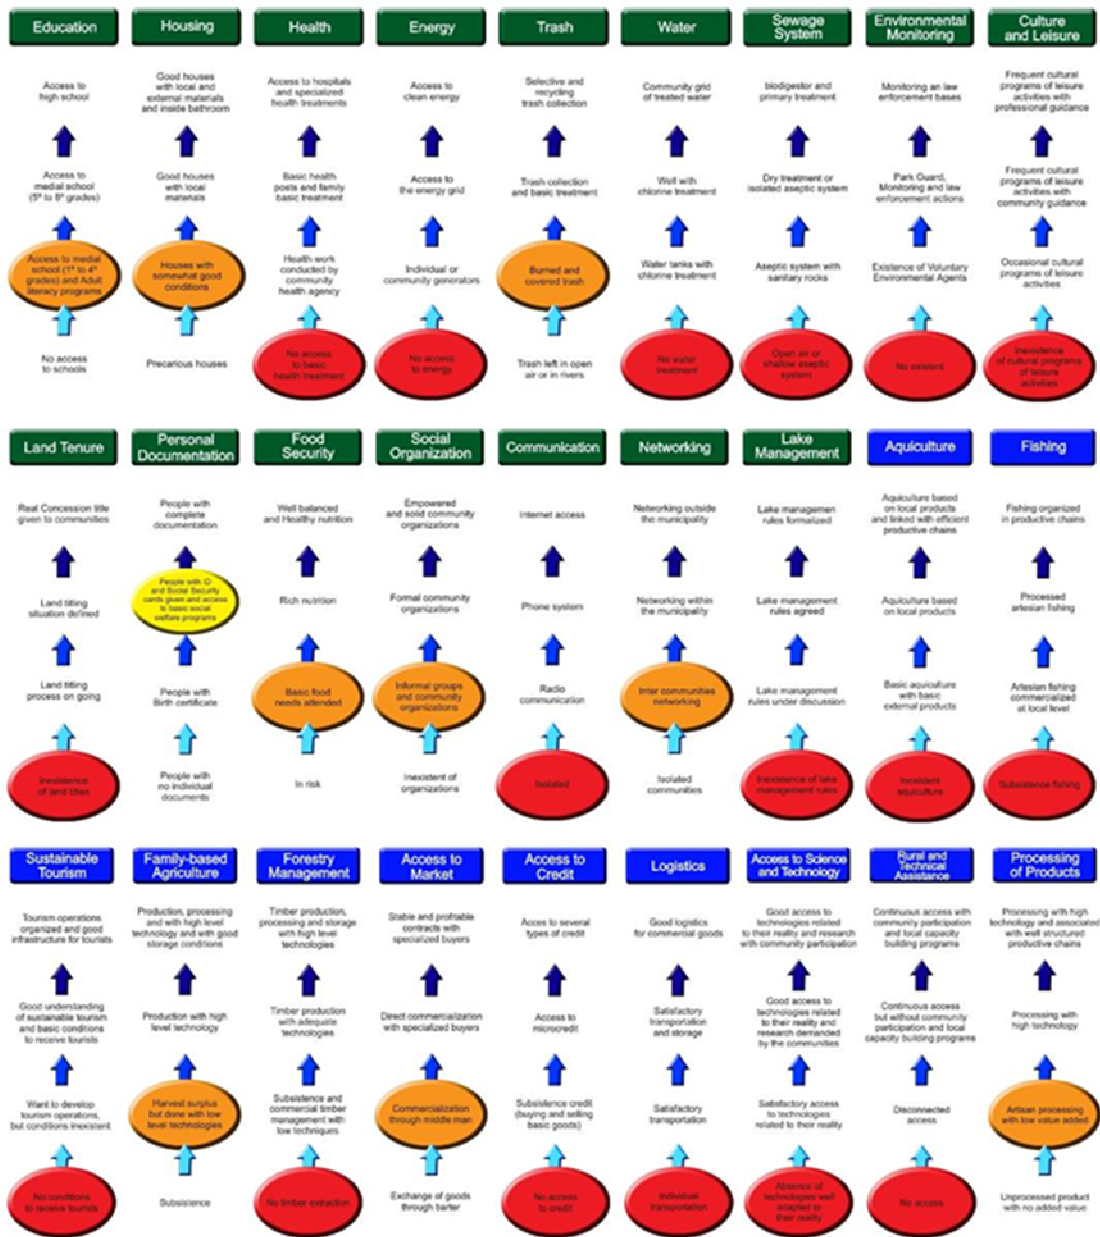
Education

Access to high school

Access to medial school (5º to 8º grades)

Access to medial school (1º to 4º grades) and Adult literacy programs

No access to schools

Housing

Good houses with local and external materials and inside bathroom

Good houses with local materials

Houses with somewhat good conditions

Precarious houses

Health

Access to hospitals and specialized health treatments

Basic health posts and family basic treatment

Health work conducted by community health agency

No access to basic health treatment

Energy

Access to clean energy

Access to the energy grid

Individual or community generators

No access to energy

Trash

Selective and recycling trash collection

Trash collection and basic treatment

Burned and covered trash

Trash left in open air or in rivers

Water

Community grid of treated water

Well with chlorine treatment

Water tanks with chlorine treatment

No water treatment

Sewage System

biodigestor and primary treatment

Dry treatment or isolated aseptic system

Aseptic system with sanitary rocks

Open air or shallow aseptic system

Environmental Monitoring

Monitoring an law enforcement bases

Park Guard, Monitoring and law enforcement actions

Existence of Voluntary Environmental Agents

No existent

Culture and Leisure

Frequent cultural programs of leisure activities with professional guidance

Frequent cultural programs of leisure activities with community guidance

Occasional cultural programs of leisure activities

Inexistence of cultural programs of leisure activities

Land Tenure

Real Concession title given to communities

Land titling situation defined

Land titling process on going

Inexistence of land titles

Personal Documentation

People with complete documentation

People with ID and Social Security cards given and access to basic social welfare programs

People with Birth certificate

People with no individual documents

Food Security

Well balanced and Healthy nutrition

Rich nutrition

Basic food needs attended

In risk

Social Organization

Empowered and solid community organizations

Formal community organizations

Informal groups and community organizations

Inexistent of organizations

Communication

Internet access

Phone system

Radio communication

Isolated

Networking

Networking outside the municipality

Networking within the municipality

Inter communities networking

Isolated communities

Lake Management

Lake managemen rules formalized

Lake management rules agreed

Lake management rules under discussion

Inexistence of lake management rules

Aquiculture

Aquiculture based on local products and linked with efficient productive chains

Aquiculture based on local products

Basic aquiculture with basic external products

Inexistent aquiculture

Fishing

Fishing organized in productive chains

Processed artesian fishing

Artesian fishing commercialized at local level

Subsistence fishing

Sustainable Tourism

Tourism operations organized and good infrastructure for tourists

Good understanding of sustainable tourism and basic conditions to receive tourists

Want to develop tourism operations, but conditions inexistent

No conditions to receive tourists

Family-based Agriculture

Production, processing and with high level technology and with good storage conditions

Production with high level technology

Harvest surplus but done with low level technologies

Subsistence

Forestry Management

Timber production, processing and storage with high level technologies

Timber production with adequate technologies

Subsistence and commercial timber management with low techniques

No timber extraction

Access to Market

Stable and profitable contracts with specialized buyers

Direct commercialization with specialized buyers

Commercialization through middle man

Exchange of goods through barter

Access to Credit

Access to several types of credit

Access to microcredit

Subsistence credit (buying and selling basic goods)

No access to credit

Logistics

Good logistics for commercial goods

Satisfactory transportation and storage

Satisfactory transportation

Individual transportation

Access to Science and Technology

Good access to technologies related to their reality and research with community participation

Good access to technologies related to their reality and research demanded by the communities

Satisfactory access to technologies related to their reality

Absence of technologies well adapted to their reality

Rural and Technical Assistance

Continuous access with community participation and local capacity building programs

Continuous access but without community participation and local capacity building programs

Disconnected access

No access

Processing of Products

Processing with high technology and associated with well structured productive chains

Processing with high technology

Artisan processing with low value added

Unprocessed product with no added value